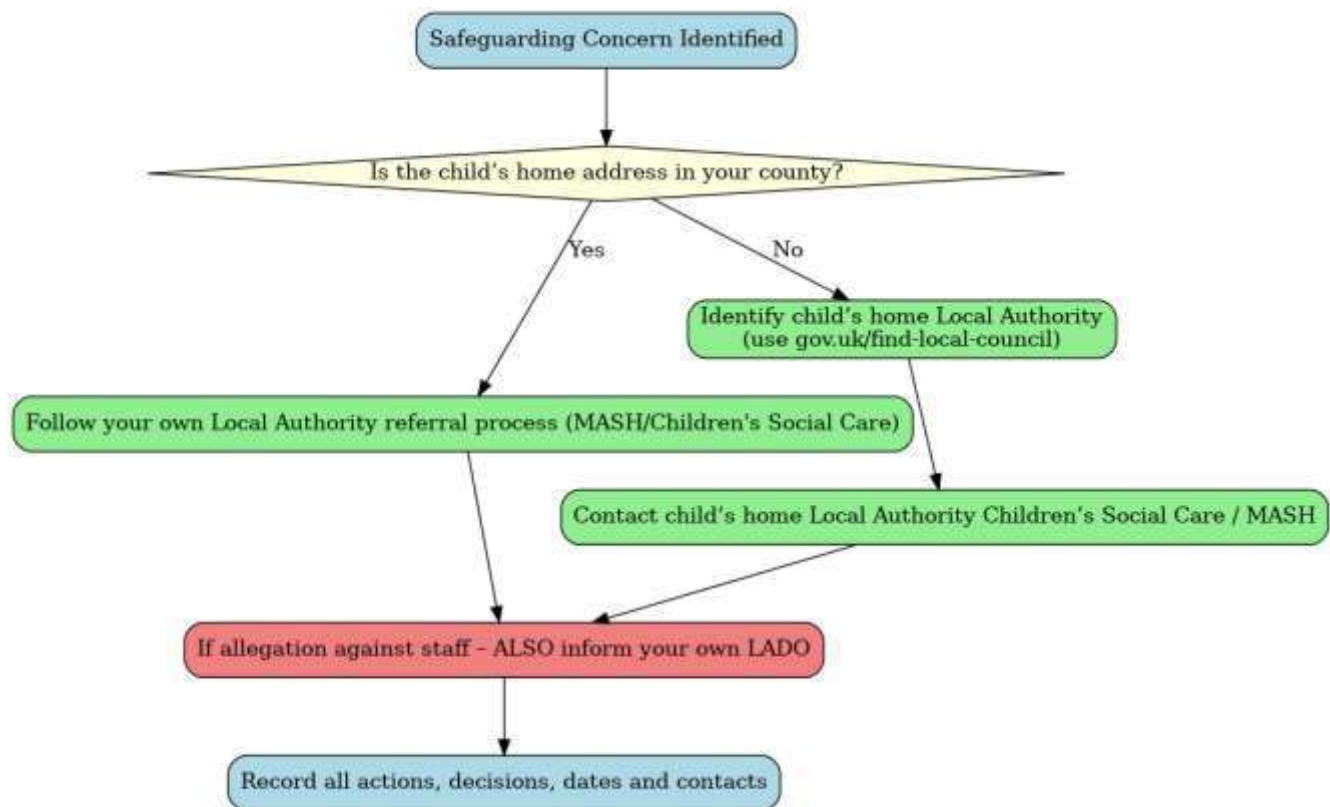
Safeguarding Concern Identified

Is the child's home address in your county?

Yes

No

Identify child's home Local Authority (use gov.uk/find-local-council)

Follow your own Local Authority referral process (MASH/Children's Social Care)

Contact child's home Local Authority Children's Social Care / MASH

If allegation against staff – ALSO inform your own LADO

Record all actions, decisions, dates and contacts